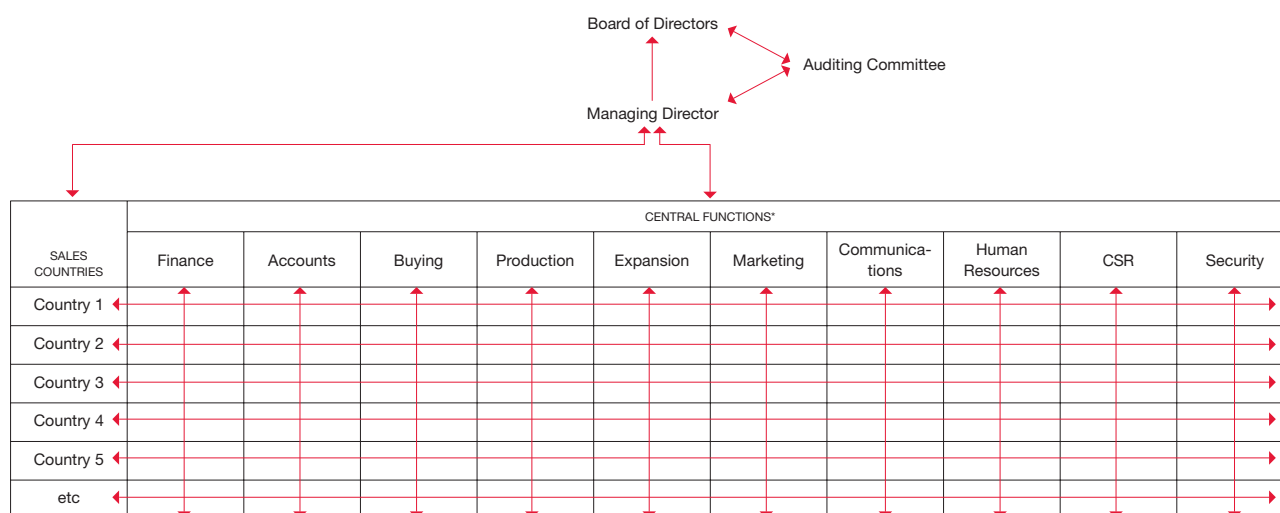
Board of Directors

Auditing Committee

Managing Director

| SALES COUNTRIES | CENTRAL FUNCTIONS* | | | | | | | | | |
|---|---|---|---|---|---|---|---|---|---|---|
| | Finance | Accounts | Buying | Production | Expansion | Marketing | Communications | Human Resources | CSR | Security |
| Country 1 | | | | | | | | | | |
| Country 2 | | | | | | | | | | |
| Country 3 | | | | | | | | | | |
| Country 4 | | | | | | | | | | |
| Country 5 | | | | | | | | | | |
| etc | | | | | | | | | | |